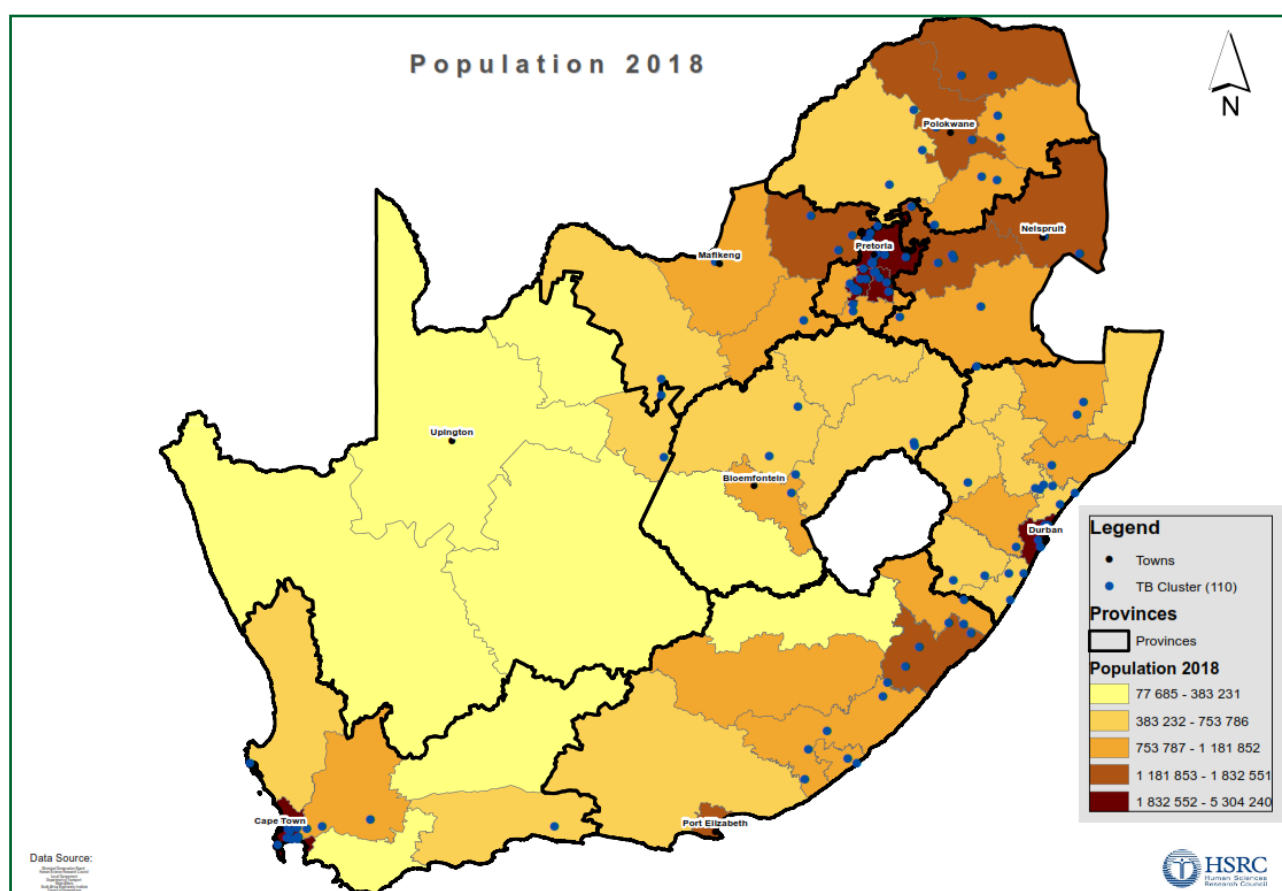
Population 2018

N

Polokwane
Nelspruit
Pretoria
Mafikeng
Upington
Bloemfontein
Durban
Cape Town
Port Elizabeth

Legend
Towns
TB Cluster (110)
Provinces
Provinces
Population 2018
77 685 - 383 231
383 232 - 753 786
753 787 - 1 181 852
1 181 853 - 1 832 551
1 832 552 - 5 304 240

Data Source:
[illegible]

HSRC
Human Sciences Research Council